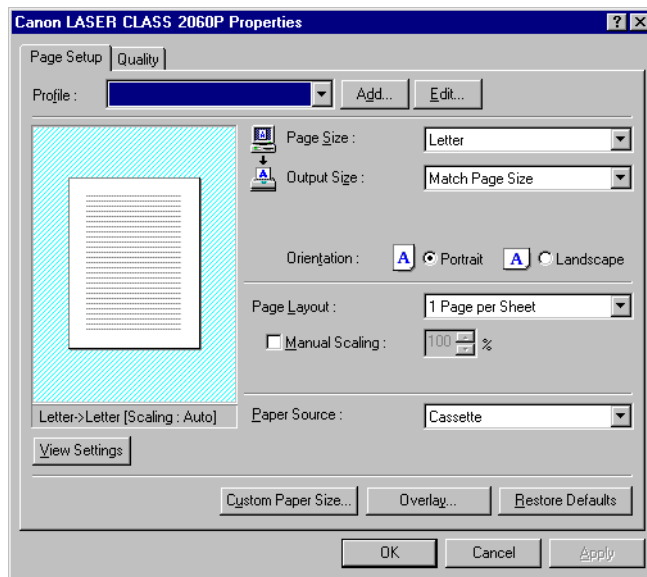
Canon LASER CLASS 2060P Properties

?

Page Setup

Quality

Profile :

Add...

Edit...

Page Size :

Letter

Output Size :

Match Page Size

Orientation :

A

Portrait

A

Landscape

Page Layout :

1 Page per Sheet

Manual Scaling :

100

%

Letter->Letter [Scaling : Auto]

Paper Source :

Cassette

View Settings

Custom Paper Size...

Overlay...

Restore Defaults

OK

Cancel

Apply